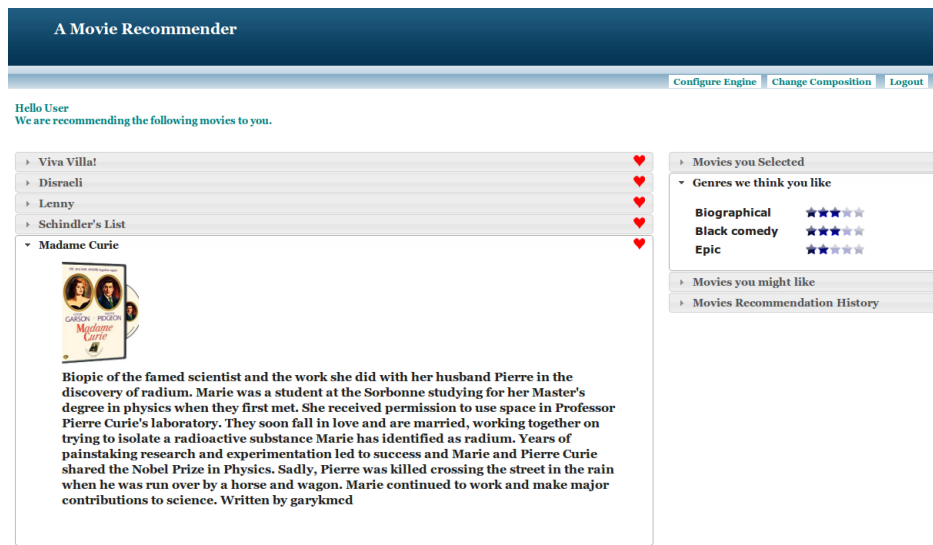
A Movie Recommender

Configure Engine Change Composition Logout

Hello User
We are recommending the following movies to you.

Viva Villa!
Disraeli
Lenny
Schindler's List
Madame Curie

GARSON PIDGEON
Madame Curie

Biopic of the famed scientist and the work she did with her husband Pierre in the discovery of radium. Marie was a student at the Sorbonne studying for her Master's degree in physics when they first met. She received permission to use space in Professor Pierre Curie's laboratory. They soon fall in love and are married, working together on trying to isolate a radioactive substance Marie has identified as radium. Years of painstaking research and experimentation led to success and Marie and Pierre Curie shared the Nobel Prize in Physics. Sadly, Pierre was killed crossing the street in the rain when he was run over by a horse and wagon. Marie continued to work and make major contributions to science. Written by garykmcd

Movies you Selected
Genres we think you like
Biographical
Black comedy
Epic
Movies you might like
Movies Recommendation History